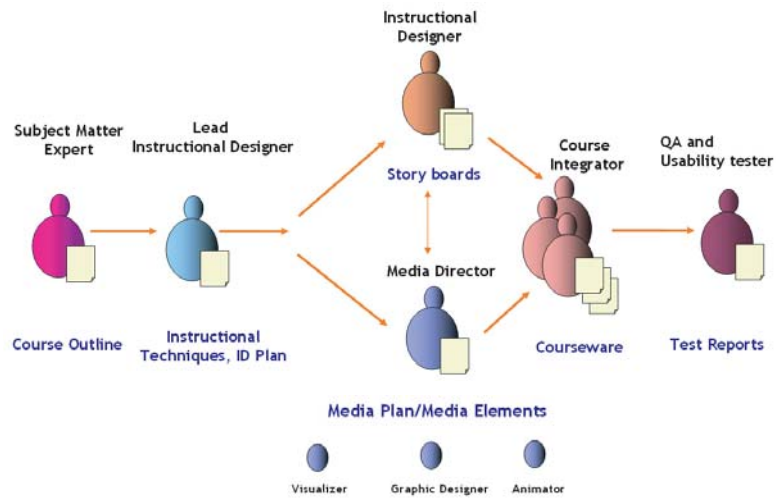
Subject Matter Expert

Course Outline

Lead Instructional Designer

Instructional Techniques, ID Plan

Instructional Designer

Story boards

Media Director

Media Plan/Media Elements

Visualizer

Graphic Designer

Animator

Course Integrator

Courseware

QA and Usability tester

Test Reports